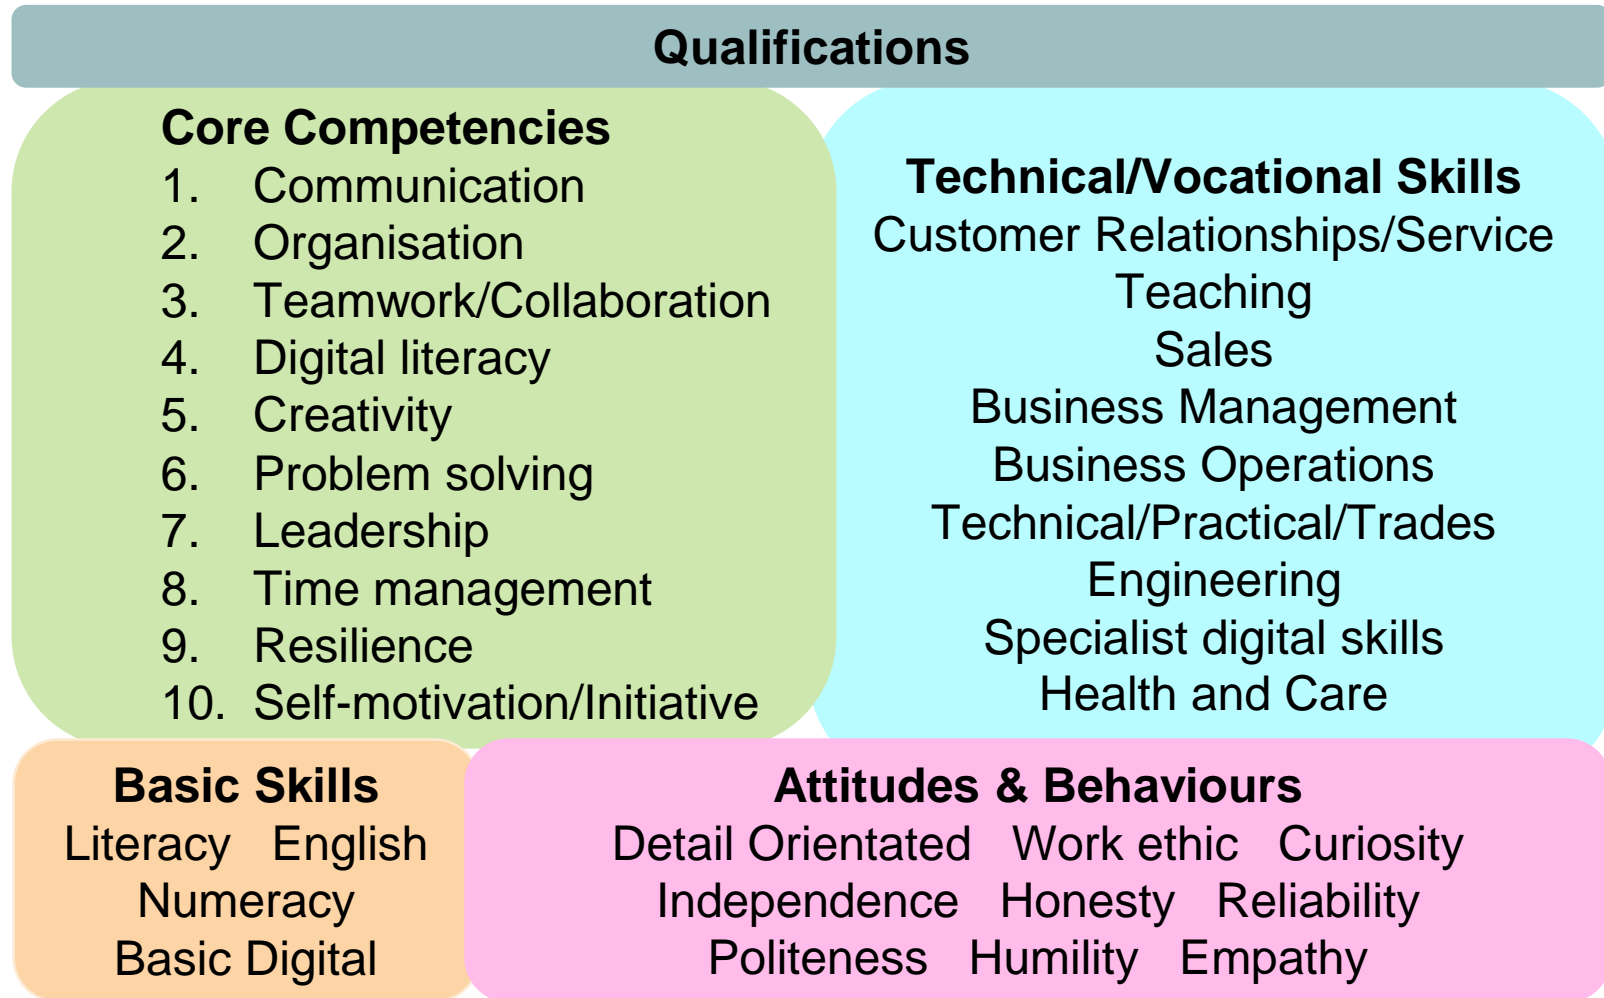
Qualifications

Core Competencies
1. Communication
2. Organisation
3. Teamwork/Collaboration
4. Digital literacy
5. Creativity
6. Problem solving
7. Leadership
8. Time management
9. Resilience
10. Self-motivation/Initiative

Technical/Vocational Skills
Customer Relationships/Service
Teaching
Sales
Business Management
Business Operations
Technical/Practical/Trades
Engineering
Specialist digital skills
Health and Care

Basic Skills
Literacy English
Numeracy
Basic Digital

Attitudes & Behaviours
Detail Orientated Work ethic Curiosity
Independence Honesty Reliability
Politeness Humility Empathy